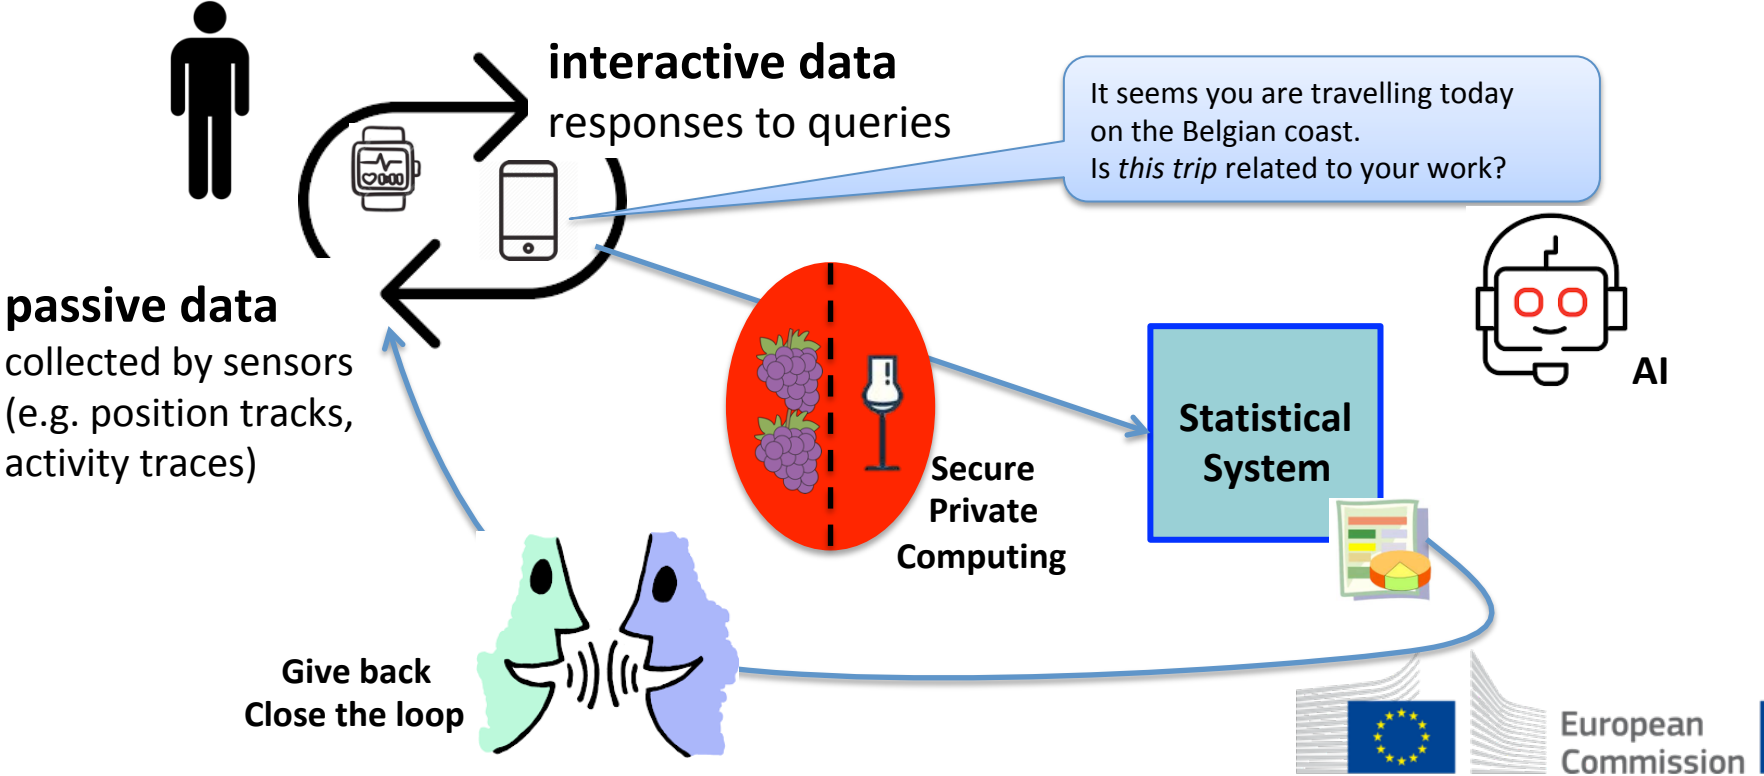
interactive data
responses to queries

It seems you are travelling today on the Belgian coast.
Is *this trip* related to your work?

passive data
collected by sensors (e.g. position tracks, activity traces)

AI

Secure
Private
Computing

Statistical System

Give back
Close the loop

European Commission